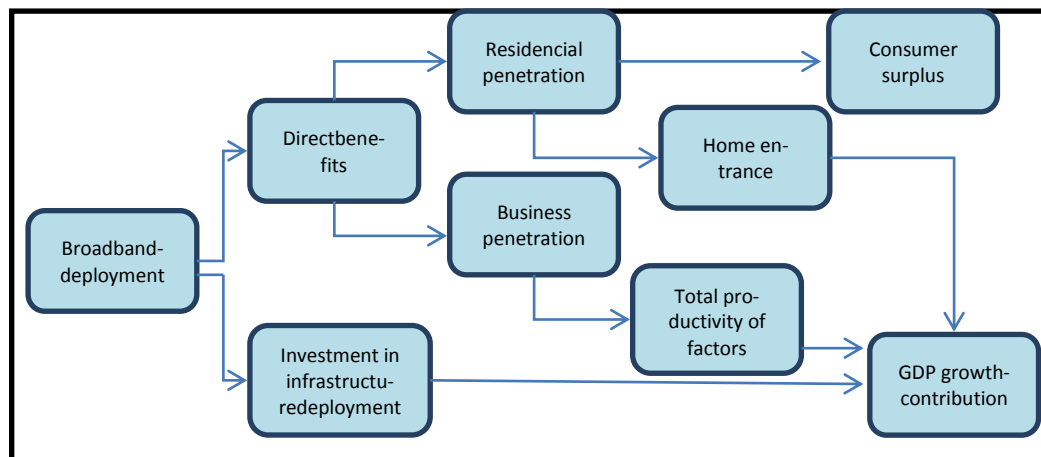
Broadband-deployment

Directbenefits

Investment in infrastructuredeployment

Residencial penetration

Business penetration

Consumer surplus

Home entrance

Total productivity of factors

GDP growthcontribution